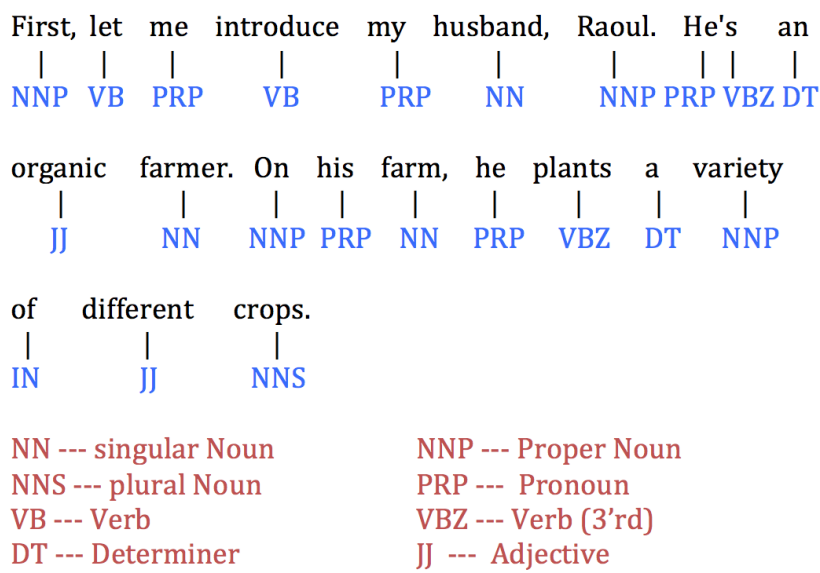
First, let me introduce my husband, Raoul. He's an
NNP VB PRP VB PRP NN NNP PRP VBZ DT

organic farmer. On his farm, he plants a variety
JJ NN NNP PRP NN PRP VBZ DT NNP

of different crops.
IN JJ NNS

NN --- singular Noun
NNS --- plural Noun
VB --- Verb
DT --- Determiner

NNP --- Proper Noun
PRP --- Pronoun
VBZ --- Verb (3'rd)
JJ --- Adjective